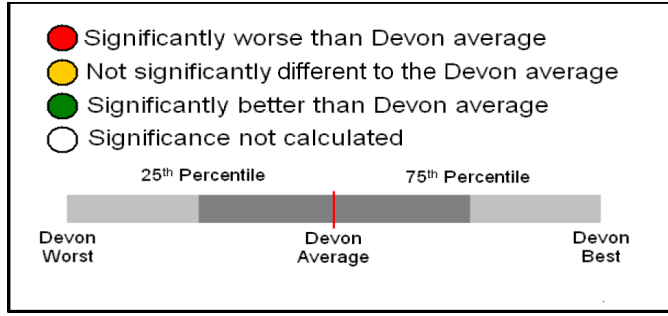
Significantly worse than Devon average
Not significantly different to the Devon average
Significantly better than Devon average
Significance not calculated

25$^{th}$ Percentile
75$^{th}$ Percentile

Devon Worst
Devon Average
Devon Best